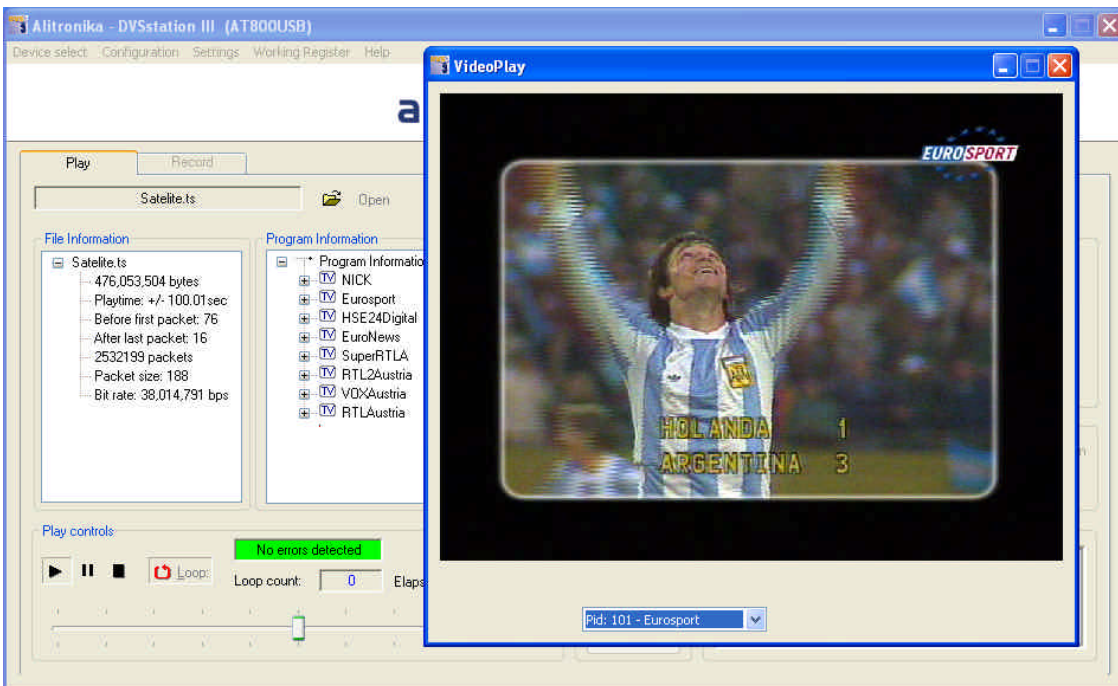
Alitronika - DVSstation III (AT800USB)

Device select Configuration Settings Working Register Help

a

Play
Record

Satelite.ts
Open

File Information
Satelite.ts
476,053,504 bytes
Playtime: +/- 100.01sec
Before first packet: 76
After last packet: 16
2532199 packets
Packet size: 188
Bit rate: 38,014,791 bps

Program Information
Program Informatio
NICK
Eurosport
HSE24Digital
EuroNews
SuperRTLA
RTL2Austria
VOXAustria
RTLAustria

Play controls
No errors detected
Loop
Loop count: 0
Elaps

VideoPlay

EUROSPORT

HOLANDA 1
ARGENTINA 3

Pid: 101 - Eurosport